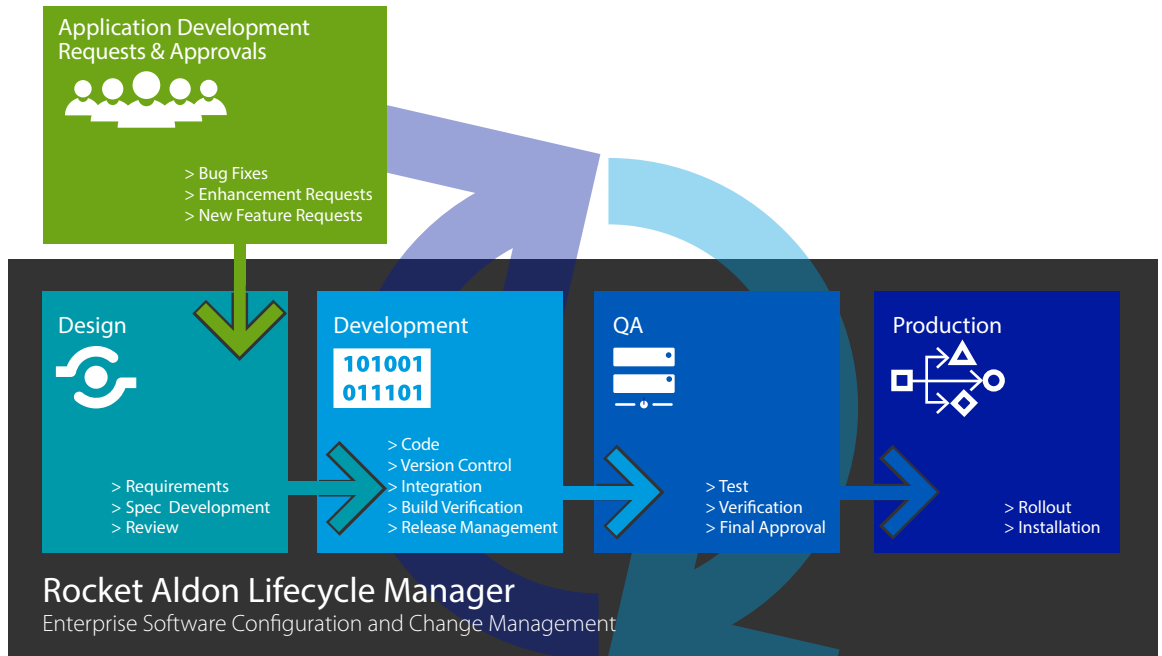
Application Development Requests & Approvals

> Bug Fixes
> Enhancement Requests
> New Feature Requests

Design

> Requirements
> Spec Development
> Review

Development

101001
011101

> Code
> Version Control
> Integration
> Build Verification
> Release Management

QA

> Test
> Verification
> Final Approval

Production

> Rollout
> Installation

Rocket Aldon Lifecycle Manager
Enterprise Software Configuration and Change Management